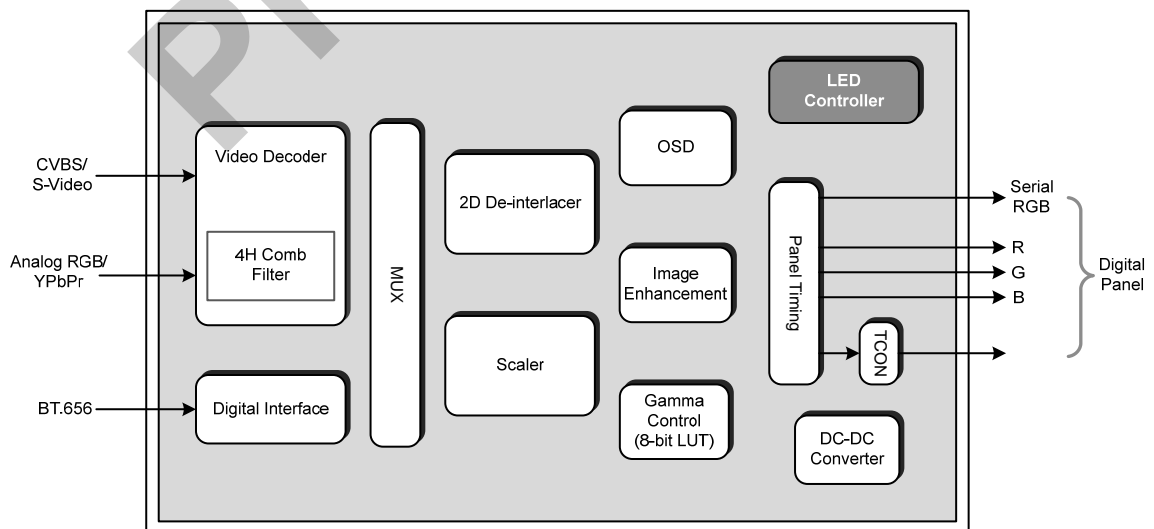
LED Controller

CVBS/ S-Video

Video Decoder

Analog RGB/ YPbPr

4H Comb Filter

BT.656

Digital Interface

MUX

2D De-interlacer

Scaler

OSD

Image Enhancement

Gamma Control (8-bit LUT)

Panel Timing

TCON

DC-DC Converter

Serial RGB

R

G

B

Digital Panel